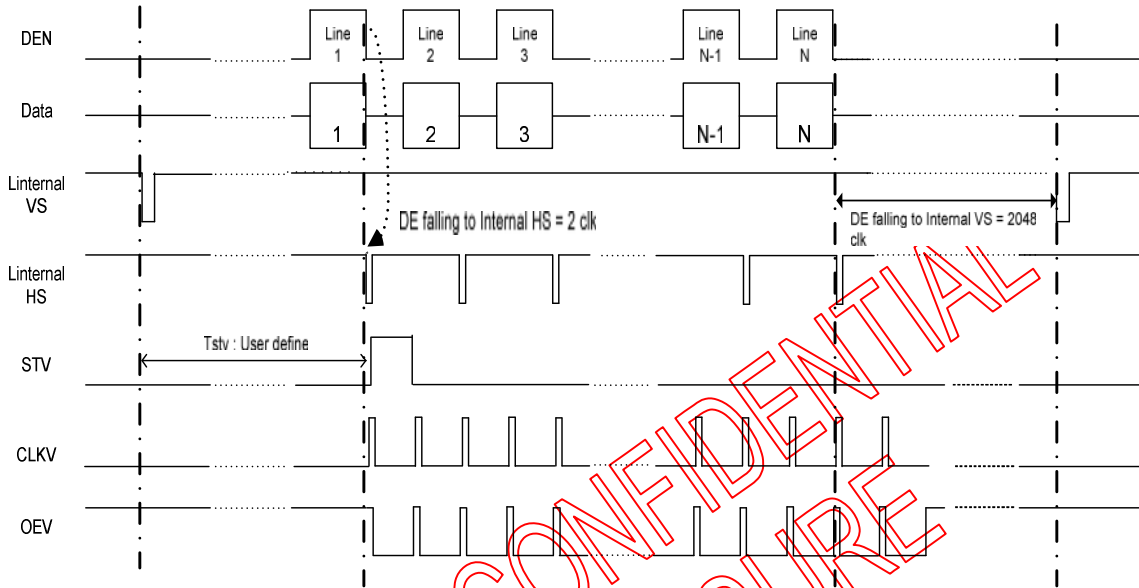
DEN

Line 1

Line 2

Line 3

Line N-1

Line N

Data

1

2

3

N-1

N

Linternal VS

DE falling to Internal HS = 2 clk

DE falling to Internal VS = 2048 clk

Linternal HS

Tstv : User define

STV

CLKV

OEV

CONFIDENTIAL

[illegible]UIRE